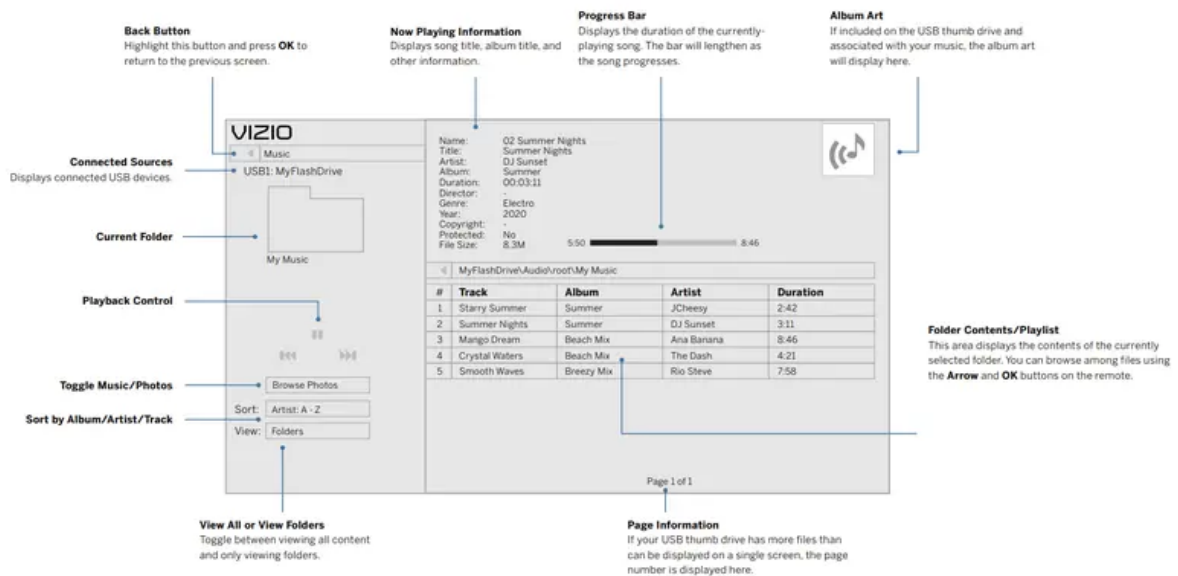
**Back Button**
Highlight this button and press **OK** to return to the previous screen.

**Now Playing Information**
Displays song title, album title, and other information.

**Progress Bar**
Displays the duration of the currently-playing song. The bar will lengthen as the song progresses.

**Album Art**
If included on the USB thumb drive and associated with your music, the album art will display here.

VIZIO

Music

**Connected Sources**
Displays connected USB devices.

USB1: MyFlashDrive

**Current Folder**

My Music

**Playback Control**

**Toggle Music/Photos**

Browse Photos

**Sort by Album/Artist/Track**

Sort: Artist: A - Z

View: Folders

**View All or View Folders**
Toggle between viewing all content and only viewing folders.

Name: 02 Summer Nights
Title: Summer Nights
Artist: DJ Sunset
Album: Summer
Duration: 00:03:11
Director: -
Genre: Electro
Year: 2020
Copyright: -
Protected: No
File Size: 8.3M

5:50 8:46

MyFlashDrive\Audio\root\My Music

| # | Track | Album | Artist | Duration |
|---|---|---|---|---|
| 1 | Starry Summer | Summer | JCheesy | 2:42 |
| 2 | Summer Nights | Summer | DJ Sunset | 3:11 |
| 3 | Mango Dream | Beach Mix | Ana Banana | 8:46 |
| 4 | Crystal Waters | Beach Mix | The Dash | 4:21 |
| 5 | Smooth Waves | Breezy Mix | Rio Steve | 7:58 |

**Folder Contents/Playlist**
This area displays the contents of the currently selected folder. You can browse among files using the **Arrow** and **OK** buttons on the remote.

Page 1 of 1

**Page Information**
If your USB thumb drive has more files than can be displayed on a single screen, the page number is displayed here.